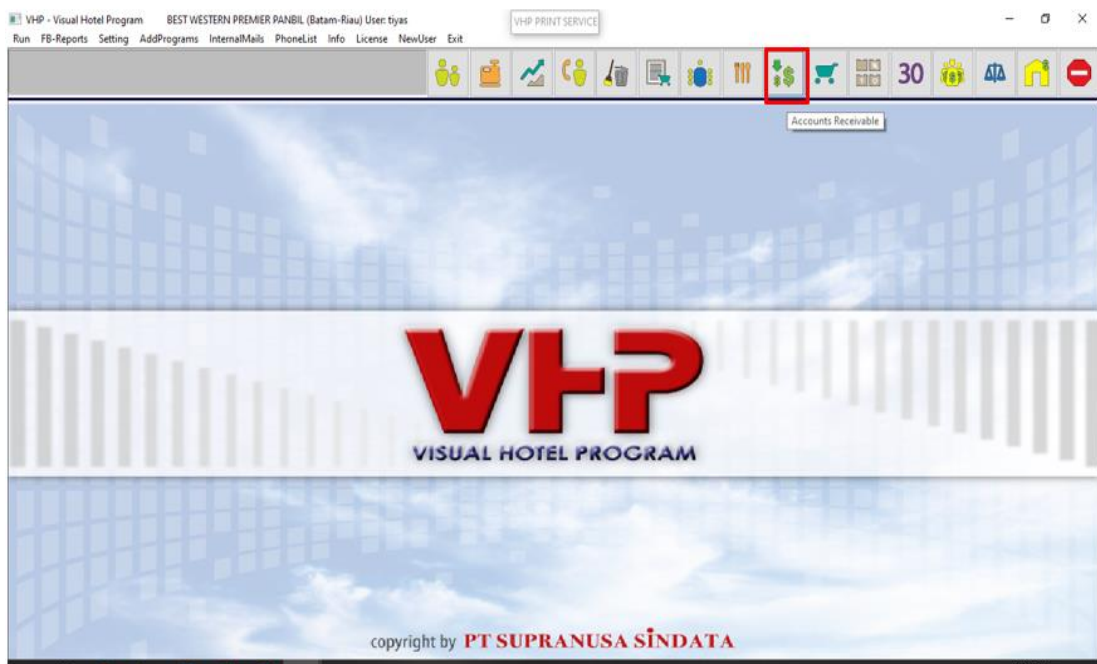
VHP - Visual Hotel Program BEST WESTERN PREMIER PANBIL (Batam-Riau) User: tiyas

VHP PRINT SERVICE

Run FB-Reports Setting AddPrograms InternalMails PhoneList Info License NewUser Exit

30

Accounts Receivable

VHP

VISUAL HOTEL PROGRAM

copyright by PT SUPRANUSA SINDATA